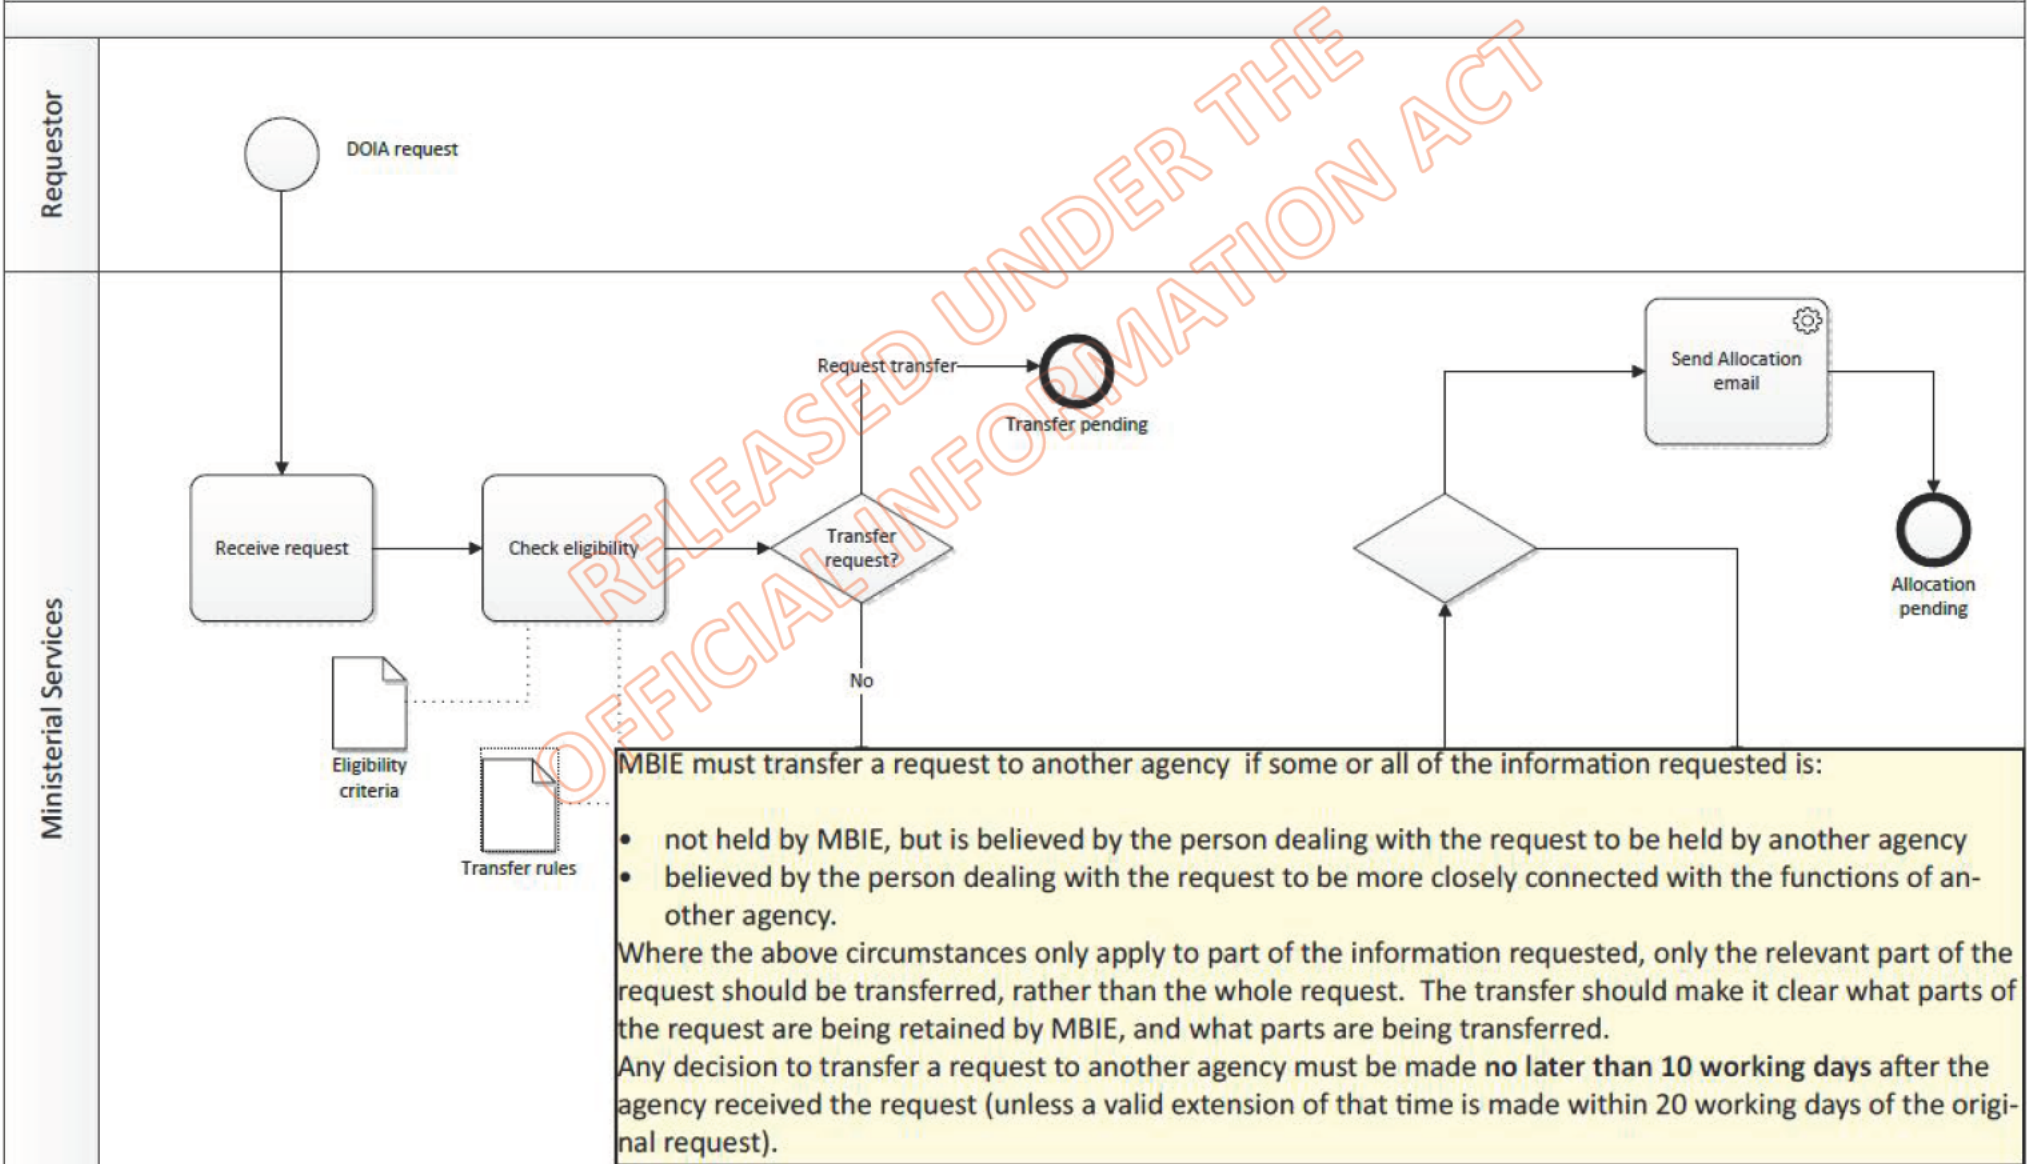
Requestor

DOIA request

Ministerial Services

Receive request

Check eligibility

Eligibility criteria

Transfer rules

Transfer request?

Request transfer

Transfer pending

No

Send Allocation email

Allocation pending

RELEASED UNDER THE OFFICIAL INFORMATION ACT

MBIE must transfer a request to another agency if some or all of the information requested is:

• not held by MBIE, but is believed by the person dealing with the request to be held by another agency
• believed by the person dealing with the request to be more closely connected with the functions of another agency.

Where the above circumstances only apply to part of the information requested, only the relevant part of the request should be transferred, rather than the whole request. The transfer should make it clear what parts of the request are being retained by MBIE, and what parts are being transferred.

Any decision to transfer a request to another agency must be made **no later than 10 working days** after the agency received the request (unless a valid extension of that time is made within 20 working days of the original request).